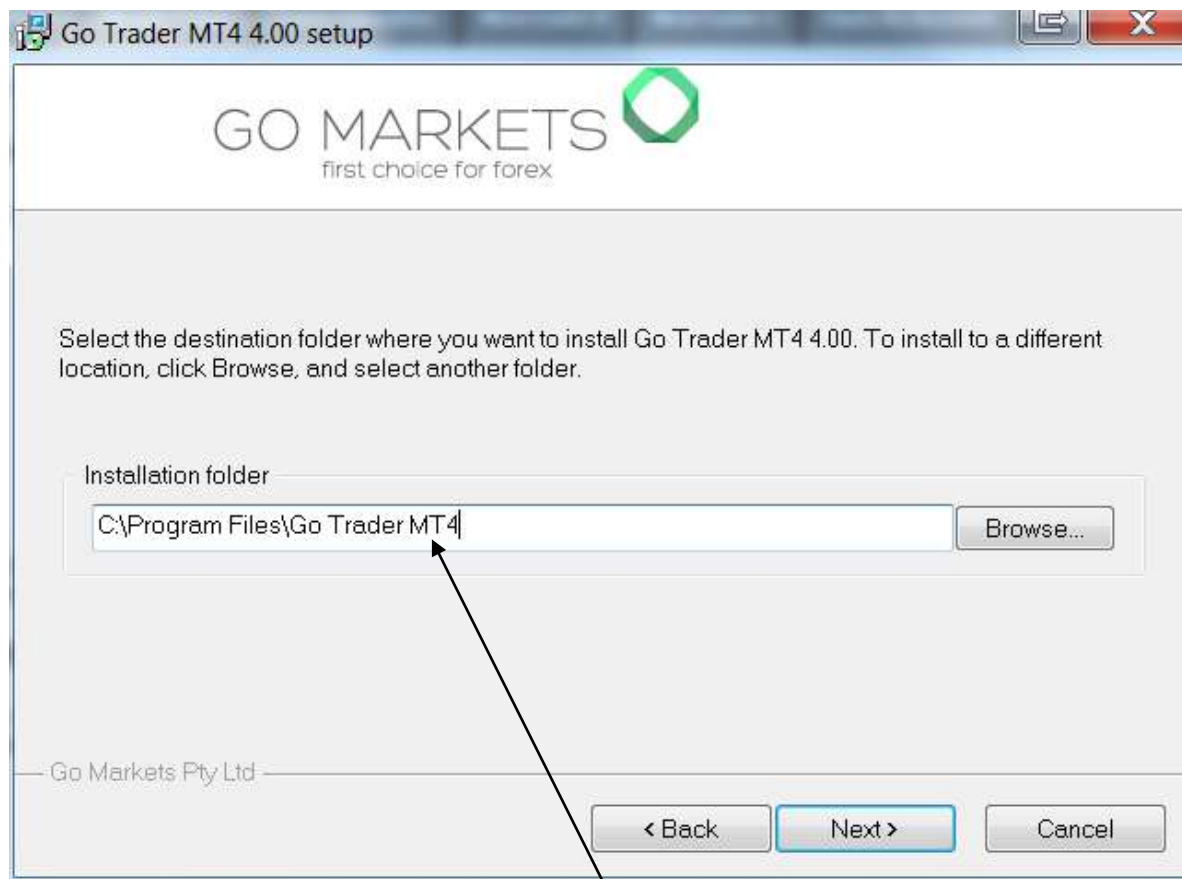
Go Trader MT4 4.00 setup

GO MARKETS
first choice for forex

Select the destination folder where you want to install Go Trader MT4 4.00. To install to a different location, click Browse, and select another folder.

Installation folder

C:\Program Files\Go Trader MT4

Browse...

Go Markets Pty Ltd

< Back

Next >

Cancel